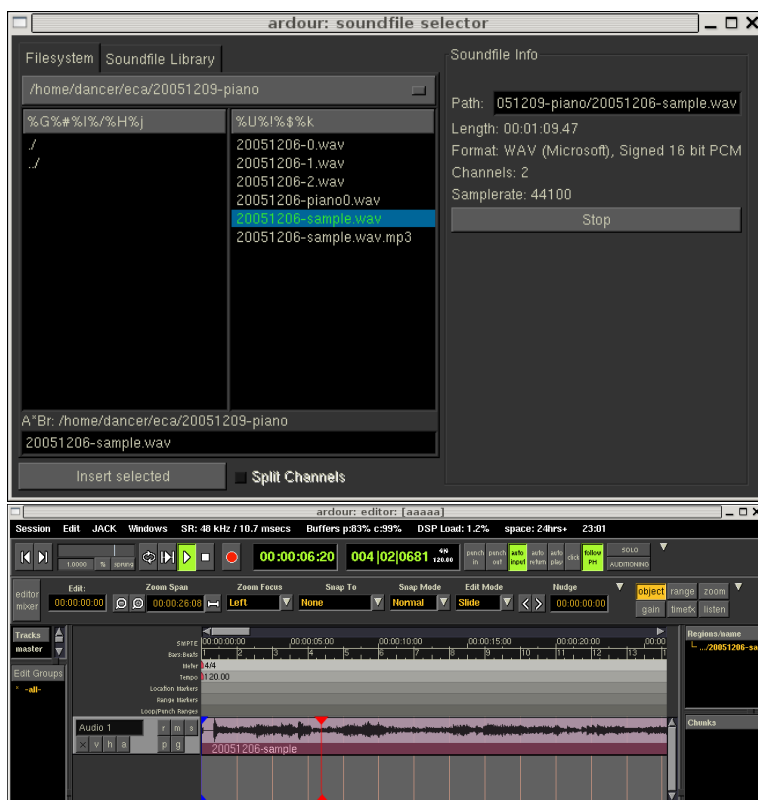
ardour: soundfile selector

Filesystem | Soundfile Library

/home/dancer/eca/20051209-piano

%G%#%l%/%H%j

./
../

%U%!%$%k

20051206-0.wav
20051206-1.wav
20051206-2.wav
20051206-piano0.wav
20051206-sample.wav
20051206-sample.wav.mp3

A"Br: /home/dancer/eca/20051209-piano

20051206-sample.wav

Insert selected

Split Channels

Soundfile Info

Path: 051209-piano/20051206-sample.wav

Length: 00:01:09.47

Format: WAV (Microsoft), Signed 16 bit PCM

Channels: 2

Samplerate: 44100

Stop

ardour: editor: [aaaaa]

Session Edit JACK Windows SR: 48 kHz / 10.7 msecs Buffers p:83% c:99% DSP Load: 1.2% space: 24hrs+ 23:01

1.0000 % spring

00:00:06:20

004|02|0681

4/4 120.00

punch in punch out auto input auto return auto play click follow PH

SOLO AUDITIONING

editor mixer

Edit: 00:00:00:00

Zoom Span 00:00:26:08

Zoom Focus Left

Snap To None

Snap Mode Normal

Edit Mode Slide

Nudge 00:00:00:00

object range zoom gain timefx listen

Tracks master

Edit Groups

* -all-

SMPTE 00:00:00:00 00:00:05:00 00:00:10:00 00:00:15:00 00:00:20:00

Bars:Beats 1 2 3 4 5 6 7 8 9 10 11 12 13

Meter 4/4

Tempo 120.00

Location Markers

Range Markers

Loop/Punch Ranges

Audio 1 r m s

a v h a p g

20051206-sample

Regions/name

.../20051206-sa

Chunks